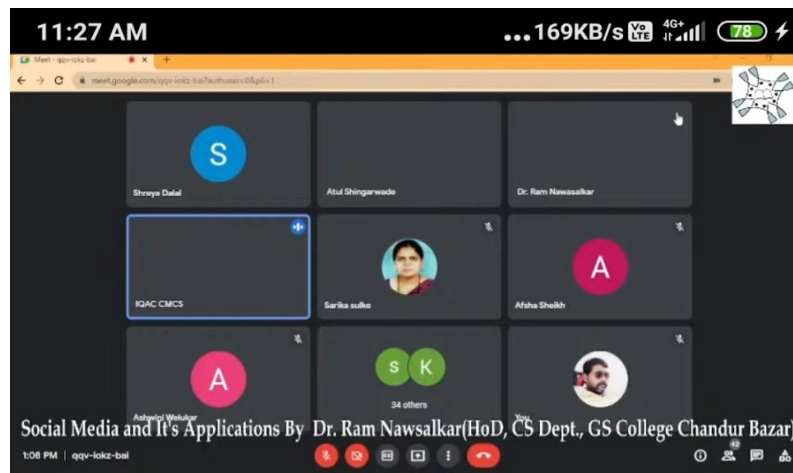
11:27 AM ...169KB/s 4G+ 78

Meet - qqv-iokz-bai
meet.google.com/qqv-iokz-bai?authuser=0&pli=1

S
Shreya Dalal

Atul Shingarwade

Dr. Ram Nawsalkar

IQAC CMCS

Sarika sulke

A
Afsha Sheikh

A
Ashwini Welukar

S K
34 others

You

Social Media and It's Applications By Dr. Ram Nawsalkar(HoD, CS Dept., GS College Chandur Bazar)

1:08 PM | qqv-iokz-bai